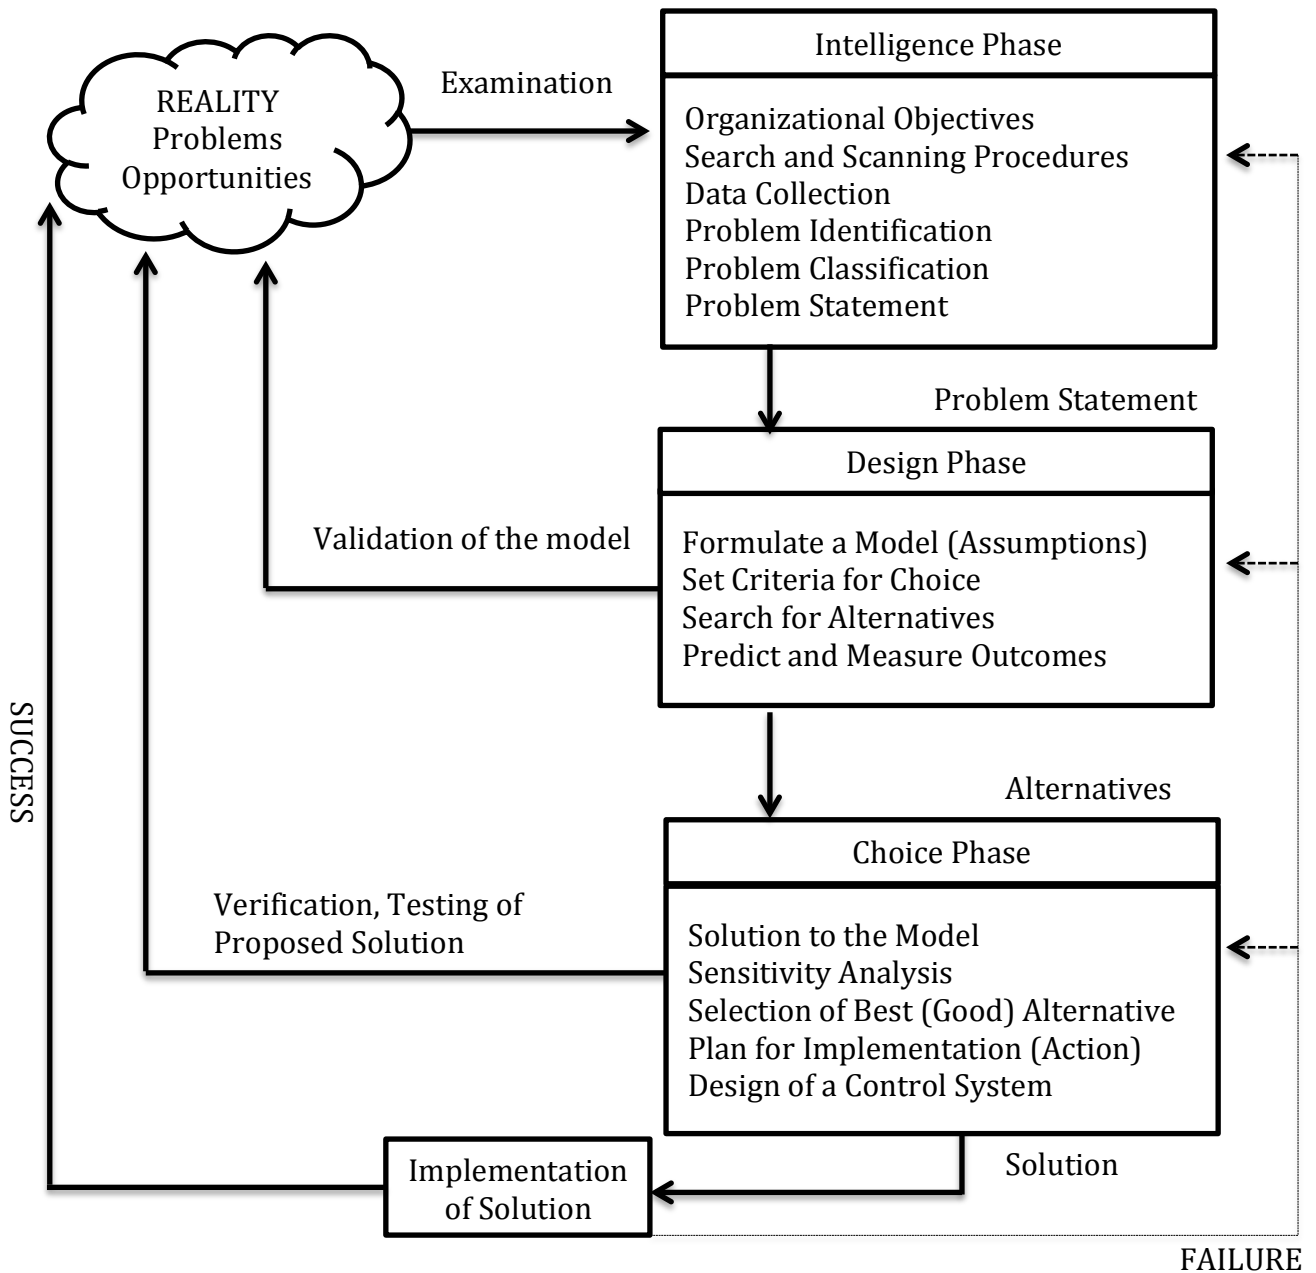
REALITY
Problems
Opportunities

Examination

Intelligence Phase

Organizational Objectives
Search and Scanning Procedures
Data Collection
Problem Identification
Problem Classification
Problem Statement

Problem Statement

Design Phase

Validation of the model

Formulate a Model (Assumptions)
Set Criteria for Choice
Search for Alternatives
Predict and Measure Outcomes

SUCCESS

Alternatives

Choice Phase

Verification, Testing of Proposed Solution

Solution to the Model
Sensitivity Analysis
Selection of Best (Good) Alternative
Plan for Implementation (Action)
Design of a Control System

Implementation of Solution

Solution

FAILURE